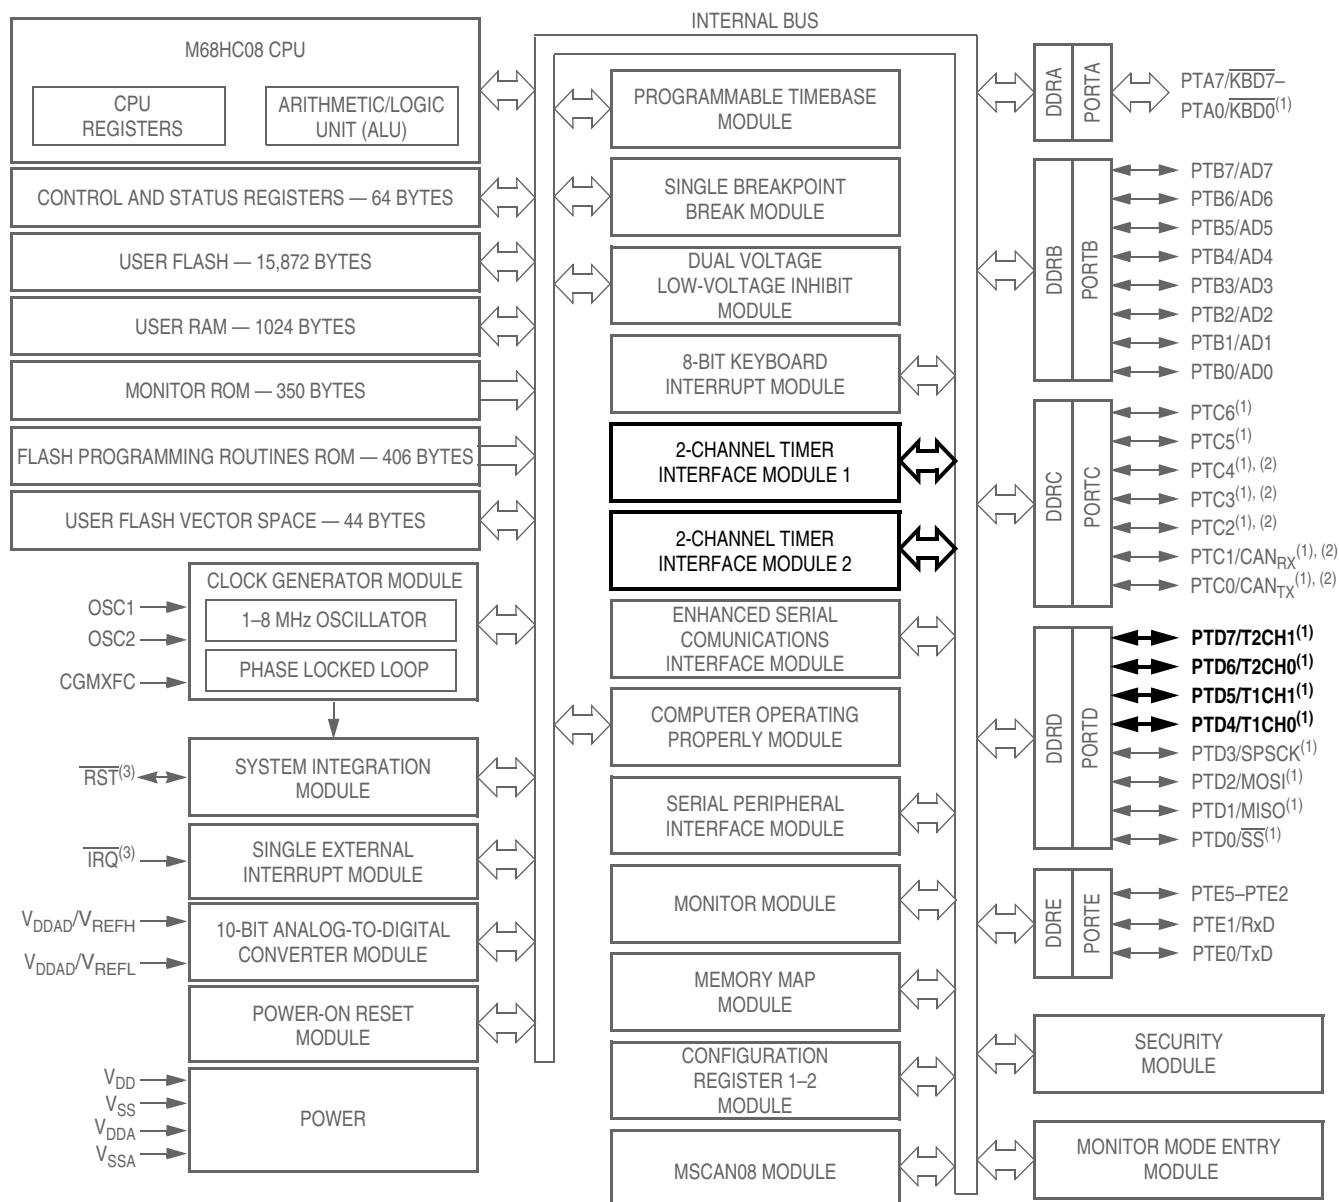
INTERNAL BUS

M68HC08 CPU

CPU REGISTERS

ARITHMETIC/LOGIC UNIT (ALU)

CONTROL AND STATUS REGISTERS — 64 BYTES

USER FLASH — 15,872 BYTES

USER RAM — 1024 BYTES

MONITOR ROM — 350 BYTES

FLASH PROGRAMMING ROUTINES ROM — 406 BYTES

USER FLASH VECTOR SPACE — 44 BYTES

CLOCK GENERATOR MODULE

OSC1

OSC2

CGMXFC

1–8 MHz OSCILLATOR

PHASE LOCKED LOOP

$\overline{RST}^{(3)}$

SYSTEM INTEGRATION MODULE

$\overline{IRQ}^{(3)}$

SINGLE EXTERNAL INTERRUPT MODULE

$V_{DDAD}/V_{REFH}$

$V_{DDAD}/V_{REFL}$

10-BIT ANALOG-TO-DIGITAL CONVERTER MODULE

POWER-ON RESET MODULE

$V_{DD}$

$V_{SS}$

$V_{DDA}$

$V_{SSA}$

POWER

PROGRAMMABLE TIMEBASE MODULE

SINGLE BREAKPOINT BREAK MODULE

DUAL VOLTAGE LOW-VOLTAGE INHIBIT MODULE

8-BIT KEYBOARD INTERRUPT MODULE

2-CHANNEL TIMER INTERFACE MODULE 1

2-CHANNEL TIMER INTERFACE MODULE 2

ENHANCED SERIAL COMUNICATIONS INTERFACE MODULE

COMPUTER OPERATING PROPERLY MODULE

SERIAL PERIPHERAL INTERFACE MODULE

MONITOR MODULE

MEMORY MAP MODULE

CONFIGURATION REGISTER 1–2 MODULE

MSCAN08 MODULE

DDRA

PORTA

PTA7/$\overline{KBD7}$–PTA0/$\overline{KBD0}^{(1)}$

DDRB

PORTB

PTB7/AD7
PTB6/AD6
PTB5/AD5
PTB4/AD4
PTB3/AD3
PTB2/AD2
PTB1/AD1
PTB0/AD0

DDRC

PORTC

PTC6$^{(1)}$
PTC5$^{(1)}$
PTC4$^{(1), (2)}$
PTC3$^{(1), (2)}$
PTC2$^{(1), (2)}$
PTC1/CAN$_{RX}$$^{(1), (2)}$
PTC0/CAN$_{TX}$$^{(1), (2)}$

DDRD

PORTD

PTD7/T2CH1$^{(1)}$
PTD6/T2CH0$^{(1)}$
PTD5/T1CH1$^{(1)}$
PTD4/T1CH0$^{(1)}$
PTD3/SPSCK$^{(1)}$
PTD2/MOSI$^{(1)}$
PTD1/MISO$^{(1)}$
PTD0/$\overline{SS}^{(1)}$

DDRE

PORTE

PTE5–PTE2
PTE1/RxD
PTE0/TxD

SECURITY MODULE

MONITOR MODE ENTRY MODULE